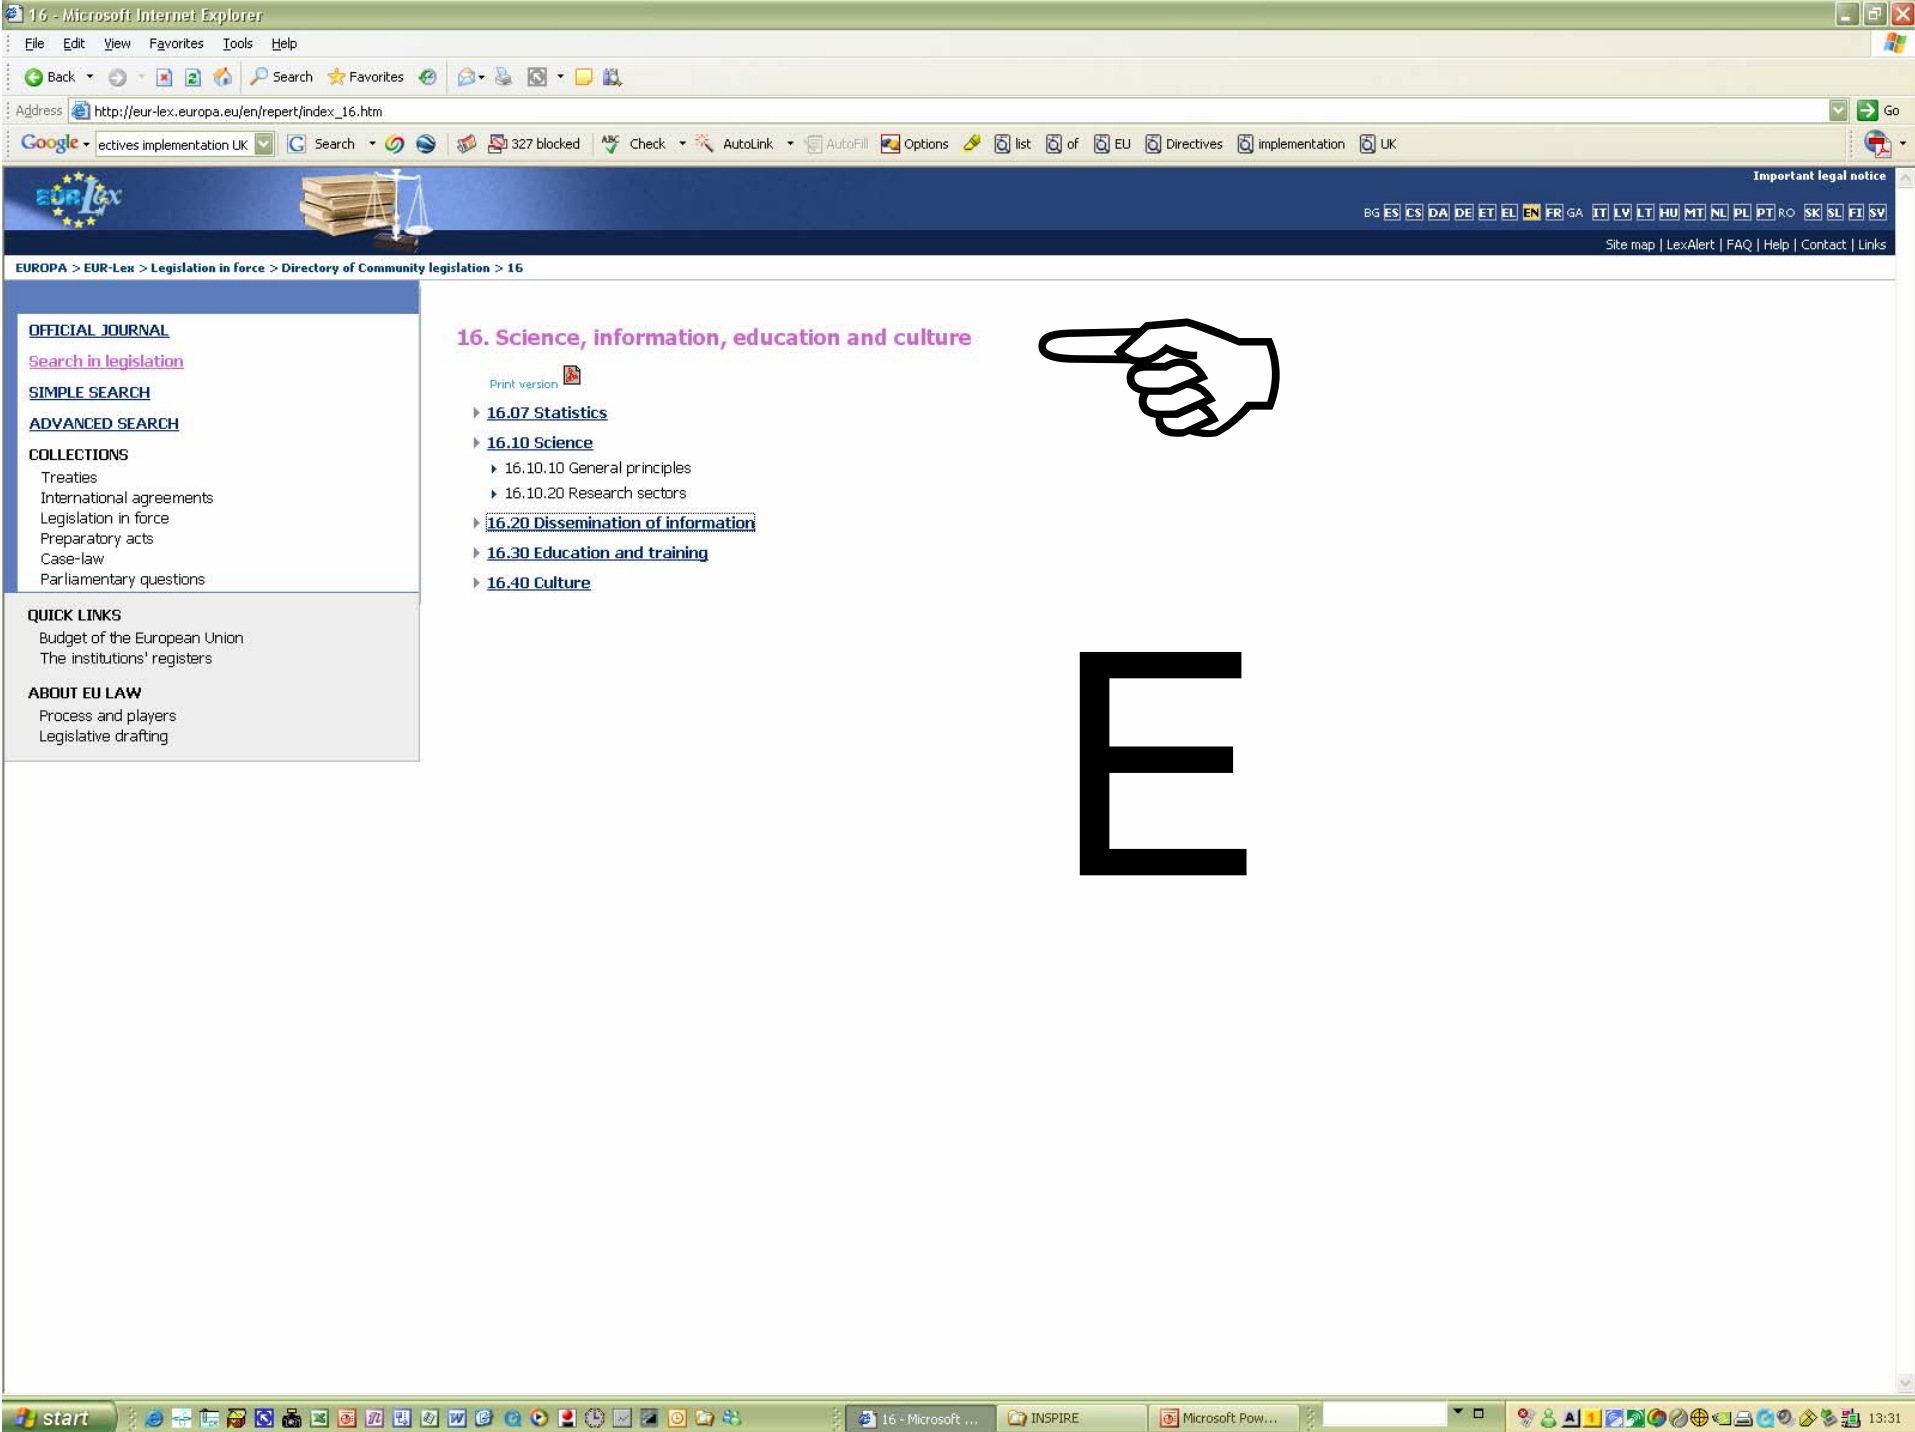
16 - Microsoft Internet Explorer

File Edit View Favorites Tools Help

Back Search Favorites

Address http://eur-lex.europa.eu/en/repert/index_16.htm Go

Google ectives implementation UK Search 327 blocked Check AutoLink AutoFill Options list of EU Directives implementation UK

Important legal notice

BG ES CS DA DE ET EL EN FR GA IT LV LT HU MT NL PL PT RO SK SL FI SV

Site map | LexAlert | FAQ | Help | Contact | Links

EUROPA > EUR-Lex > Legislation in force > Directory of Community legislation > 16

OFFICIAL JOURNAL
Search in legislation
SIMPLE SEARCH
ADVANCED SEARCH
COLLECTIONS
Treaties
International agreements
Legislation in force
Preparatory acts
Case-law
Parliamentary questions

QUICK LINKS
Budget of the European Union
The institutions' registers

ABOUT EU LAW
Process and players
Legislative drafting

16. Science, information, education and culture

Print version

16.07 Statistics
16.10 Science
16.10.10 General principles
16.10.20 Research sectors
16.20 Dissemination of information
16.30 Education and training
16.40 Culture

E

start 16 - Microsoft ... INSPIRE Microsoft Pow... 13:31